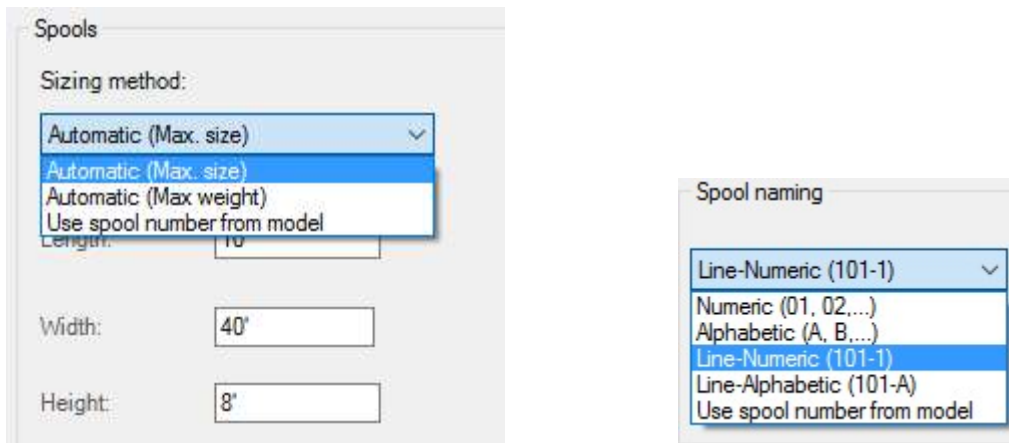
Spools

Sizing method:

Automatic (Max. size)

Automatic (Max. size)
Automatic (Max weight)
Use spool number from model

Length: 10'

Width: 40'

Height: 8'

Spool naming

Line-Numeric (101-1)

Numeric (01, 02,...)
Alphabetic (A, B,...)
Line-Numeric (101-1)
Line-Alphabetic (101-A)
Use spool number from model